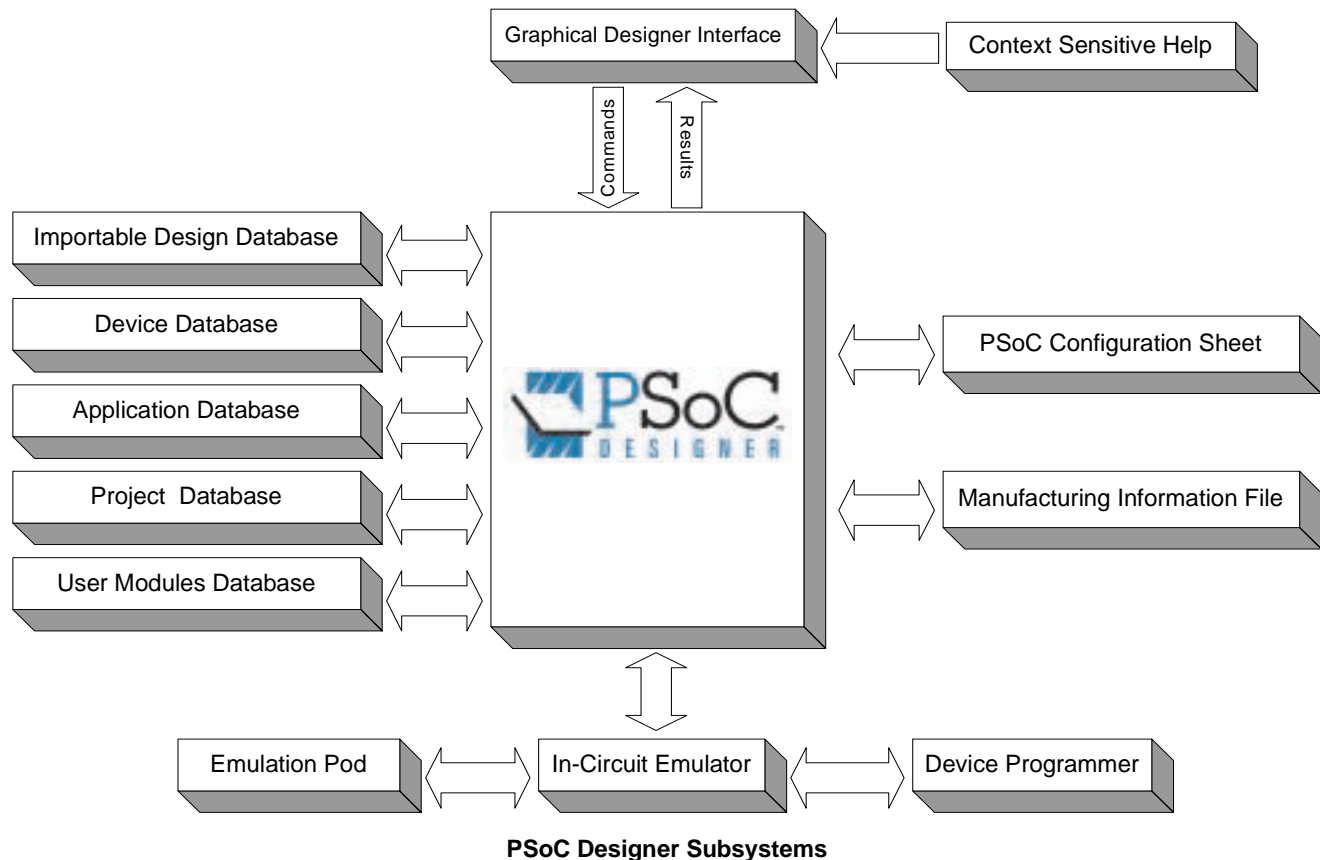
Graphical Designer Interface

Context Sensitive Help

Commands

Results

Importable Design Database

Device Database

Application Database

Project Database

User Modules Database

PSoC DESIGNER

PSoC Configuration Sheet

Manufacturing Information File

Emulation Pod

In-Circuit Emulator

Device Programmer

**PSoC Designer Subsystems**